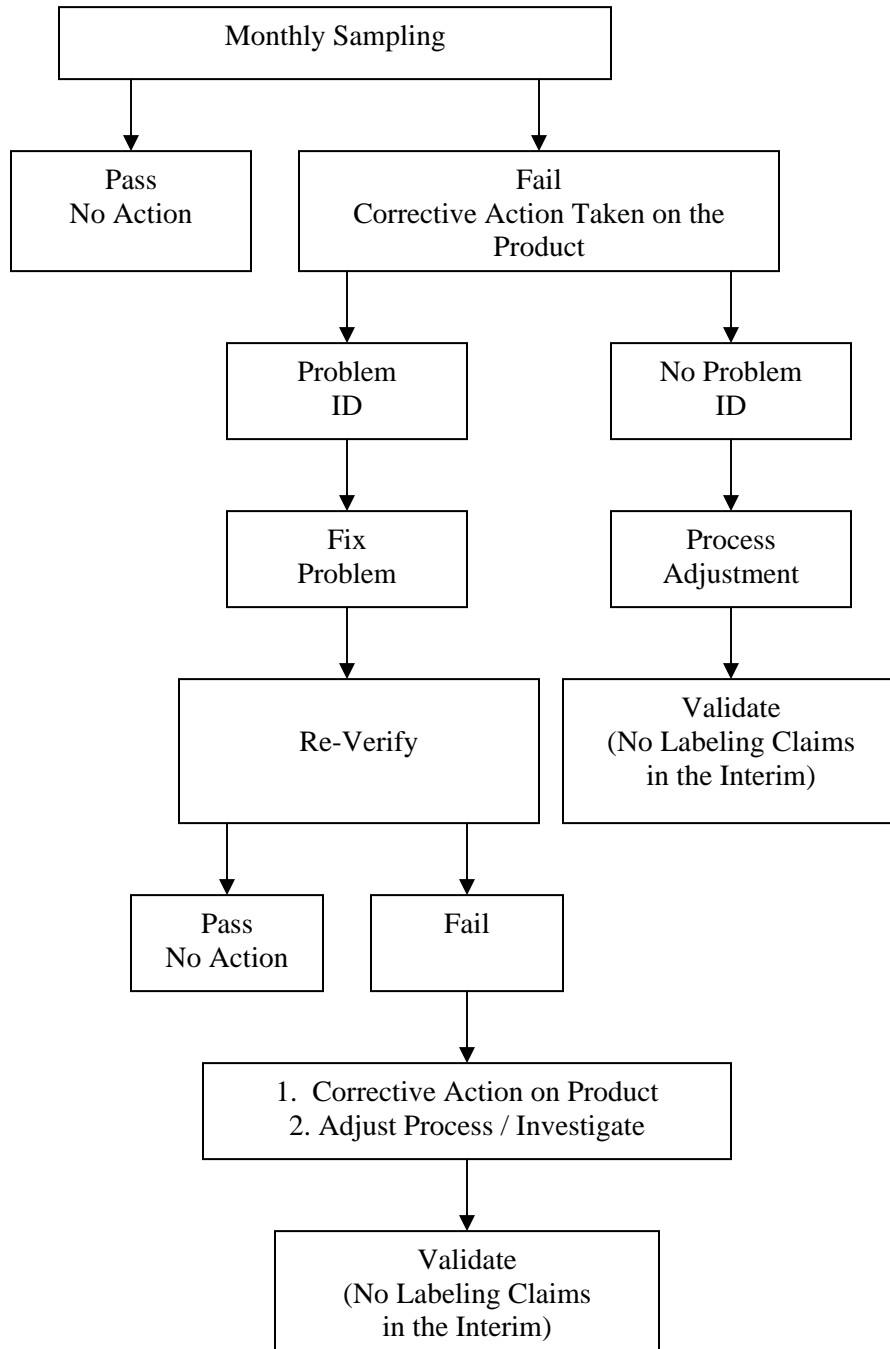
Monthly Sampling

Pass
No Action

Fail
Corrective Action Taken on the Product

Problem
ID

No Problem
ID

Fix
Problem

Process
Adjustment

Re-Verify

Validate
(No Labeling Claims in the Interim)

Pass
No Action

Fail

1. Corrective Action on Product
2. Adjust Process / Investigate

Validate
(No Labeling Claims in the Interim)